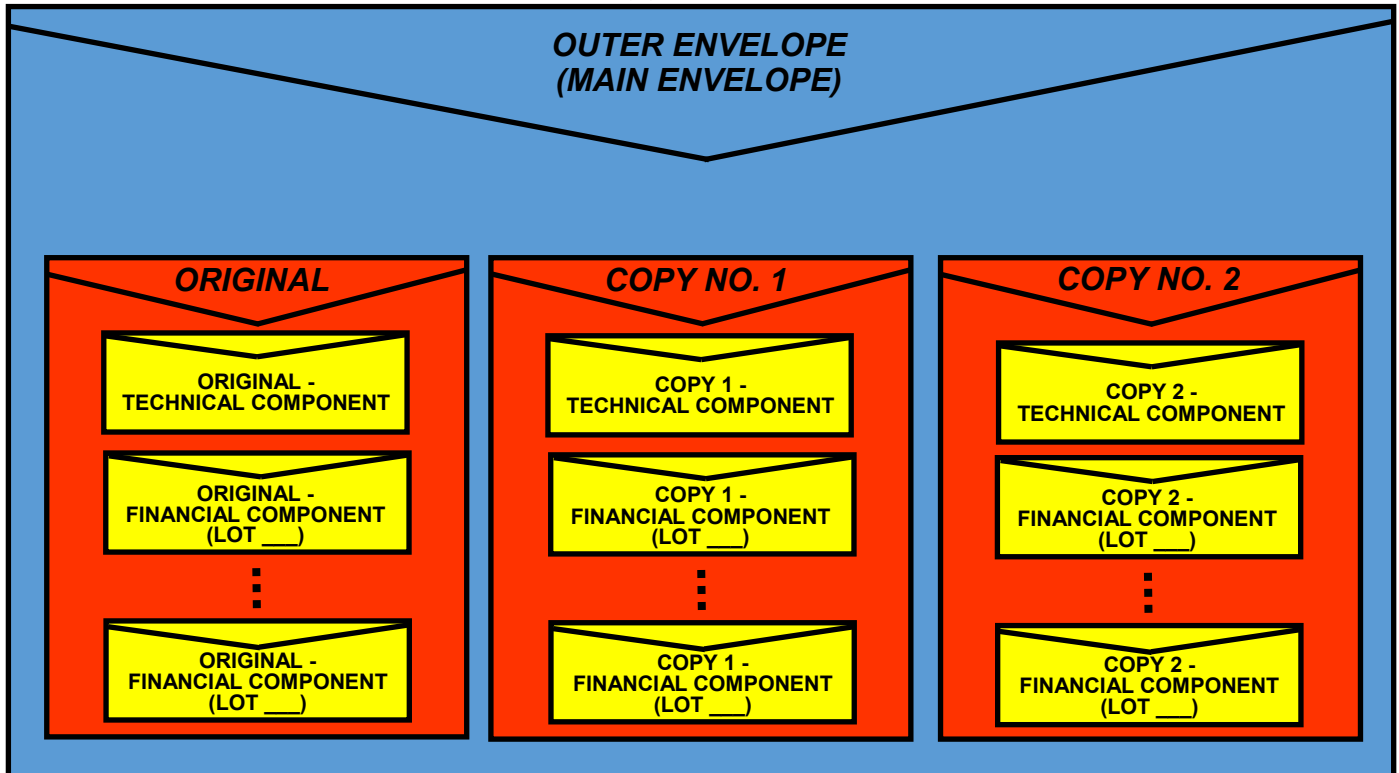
OUTER ENVELOPE
(MAIN ENVELOPE)

ORIGINAL

ORIGINAL - TECHNICAL COMPONENT

ORIGINAL - FINANCIAL COMPONENT (LOT ___)

⋮

ORIGINAL - FINANCIAL COMPONENT (LOT ___)

COPY NO. 1

COPY 1 - TECHNICAL COMPONENT

COPY 1 - FINANCIAL COMPONENT (LOT ___)

⋮

COPY 1 - FINANCIAL COMPONENT (LOT ___)

COPY NO. 2

COPY 2 - TECHNICAL COMPONENT

COPY 2 - FINANCIAL COMPONENT (LOT ___)

⋮

COPY 2 - FINANCIAL COMPONENT (LOT ___)